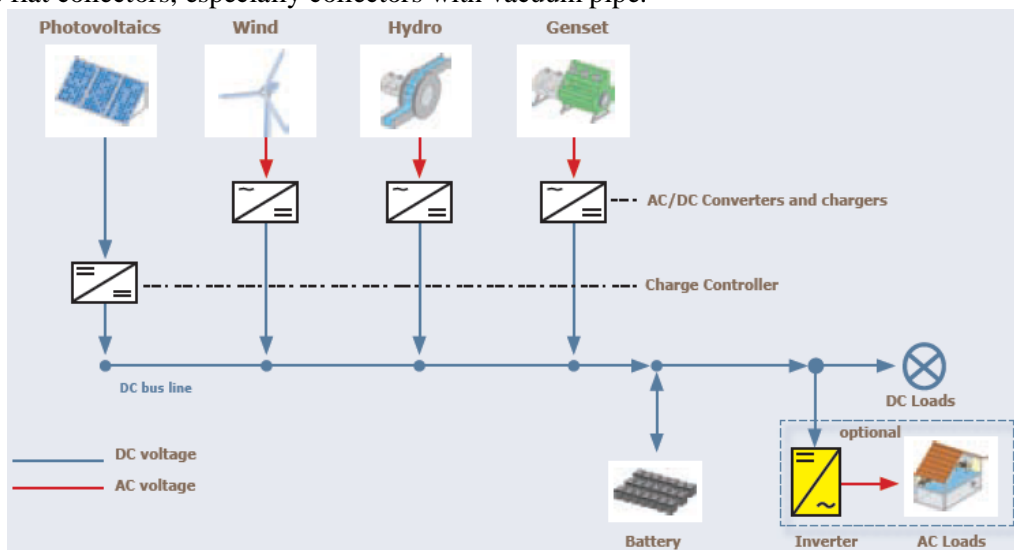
flat collectors, especially collectors with vacuum pipe.

Photovoltaics
Wind
Hydro
Genset

AC/DC Converters and chargers

Charge Controller

DC bus line

DC Loads

optional

DC voltage
AC voltage

Battery
Inverter
AC Loads